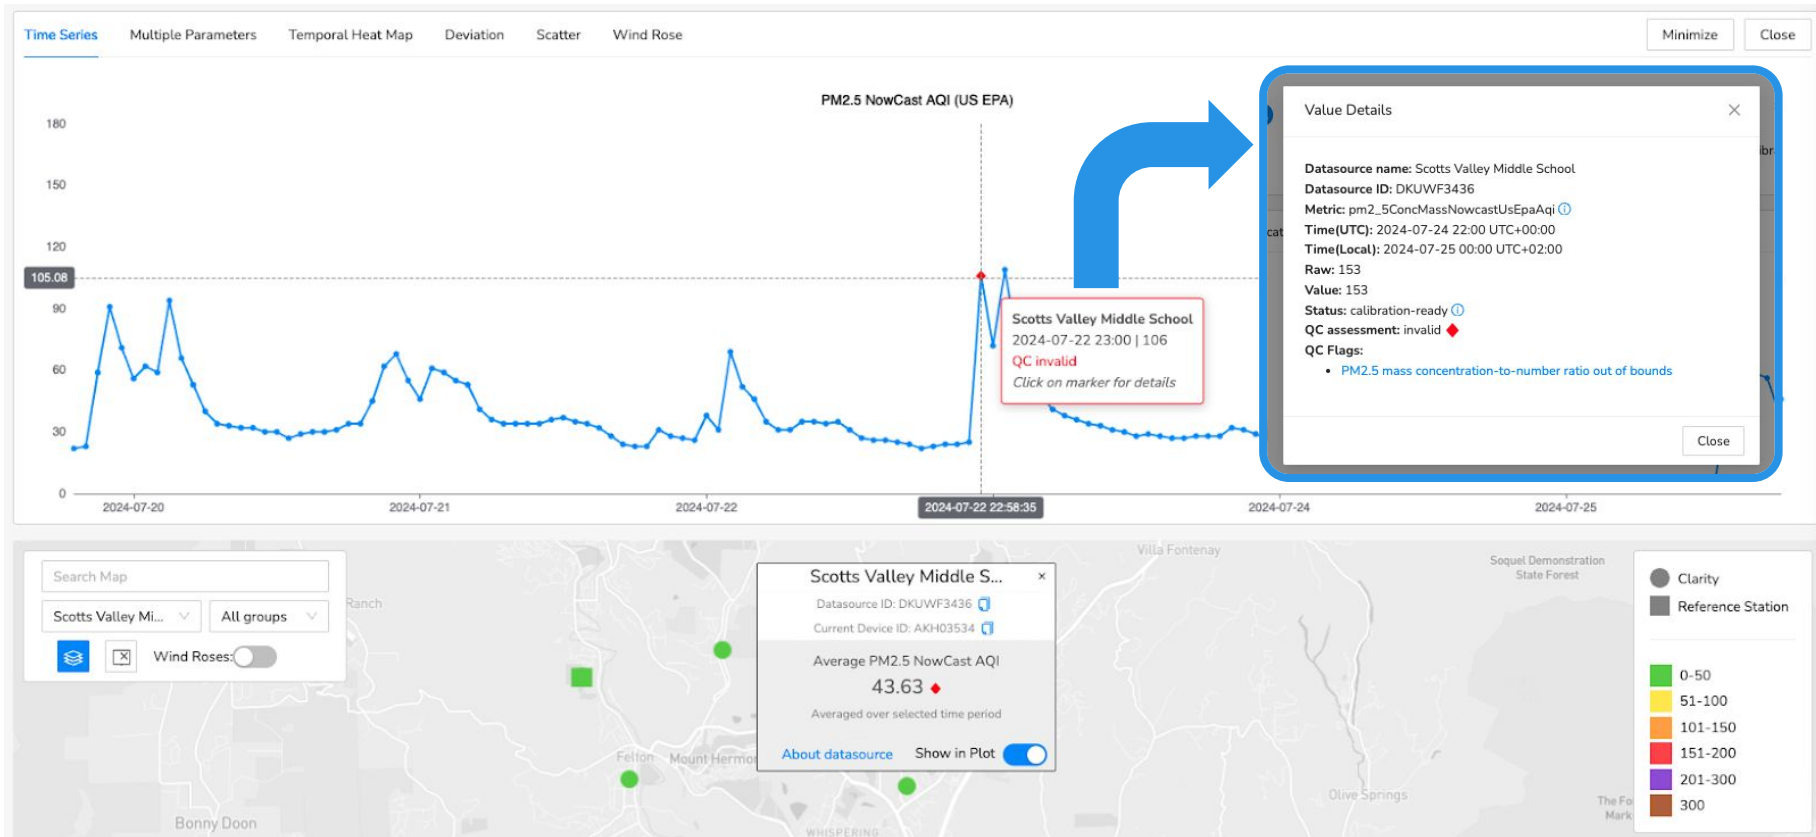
Time Series Multiple Parameters Temporal Heat Map Deviation Scatter Wind Rose Minimize Close

PM2.5 NowCast AQI (US EPA)

180
150
120
105.08
90
60
30
0

2024-07-20 2024-07-21 2024-07-22 2024-07-22 22:58:35 2024-07-24 2024-07-25

Scotts Valley Middle School
2024-07-22 23:00 | 106
QC invalid
Click on marker for details

Value Details

Datasource name: Scotts Valley Middle School
Datasource ID: DKUWF3436
Metric: pm2_5ConcMassNowcastUsEpaAqi
Time(UTC): 2024-07-24 22:00 UTC+00:00
Time(Local): 2024-07-25 00:00 UTC+02:00
Raw: 153
Value: 153
Status: calibration-ready
QC assessment: invalid
QC Flags:
• PM2.5 mass concentration-to-number ratio out of bounds

Close

Search Map
Scotts Valley Mi... All groups
Wind Roses:

Ranch Villa Fontenay Soquel Demonstration State Forest Felton Mount Hermon Olive Springs Bonny Doon Whispering

Scotts Valley Middle S...
Datasource ID: DKUWF3436
Current Device ID: AKH03534
Average PM2.5 NowCast AQI
43.63
Averaged over selected time period
About datasource Show in Plot

Clarity
Reference Station
0-50
51-100
101-150
151-200
201-300
300